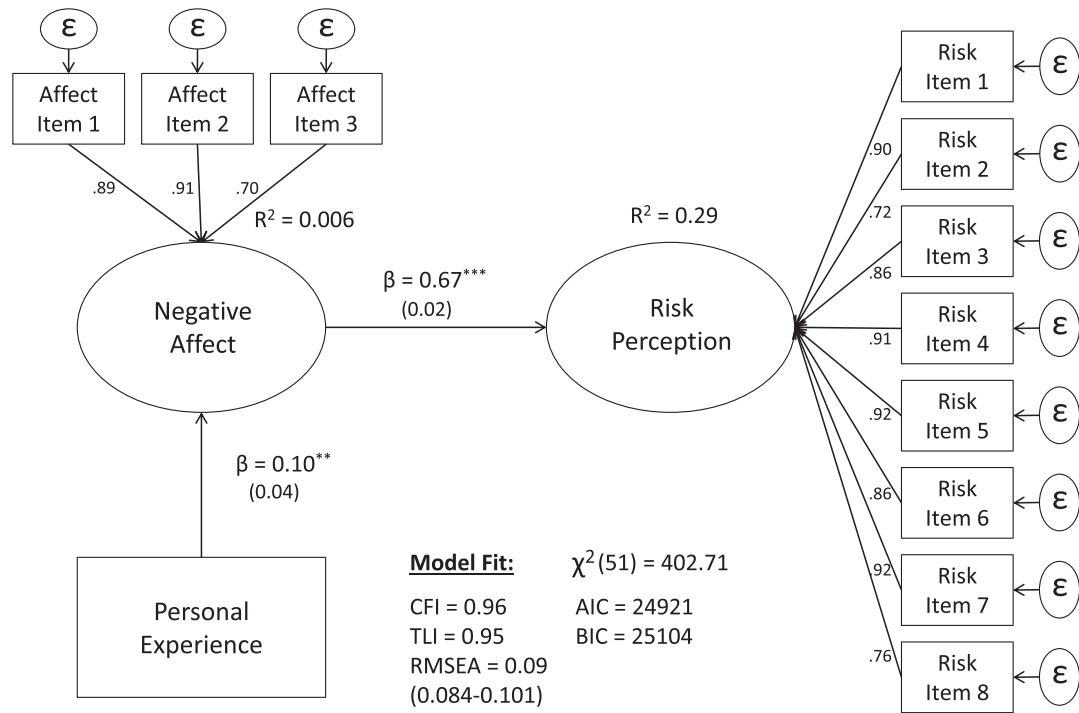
$\varepsilon$ $\varepsilon$ $\varepsilon$

Affect Item 1

Affect Item 2

Affect Item 3

.89 .91 .70

$R^2 = 0.006$

Negative Affect

$\beta = 0.67^{***}$
(0.02)

$R^2 = 0.29$

Risk Perception

$\beta = 0.10^{**}$
(0.04)

Personal Experience

Model Fit: $\chi^2(51) = 402.71$

CFI = 0.96
TLI = 0.95
RMSEA = 0.09
(0.084-0.101)

AIC = 24921
BIC = 25104

Risk Item 1 $\varepsilon$
.90
Risk Item 2 $\varepsilon$
.72
Risk Item 3 $\varepsilon$
.86
Risk Item 4 $\varepsilon$
.91
Risk Item 5 $\varepsilon$
.92
Risk Item 6 $\varepsilon$
.86
Risk Item 7 $\varepsilon$
.92
Risk Item 8 $\varepsilon$
.76